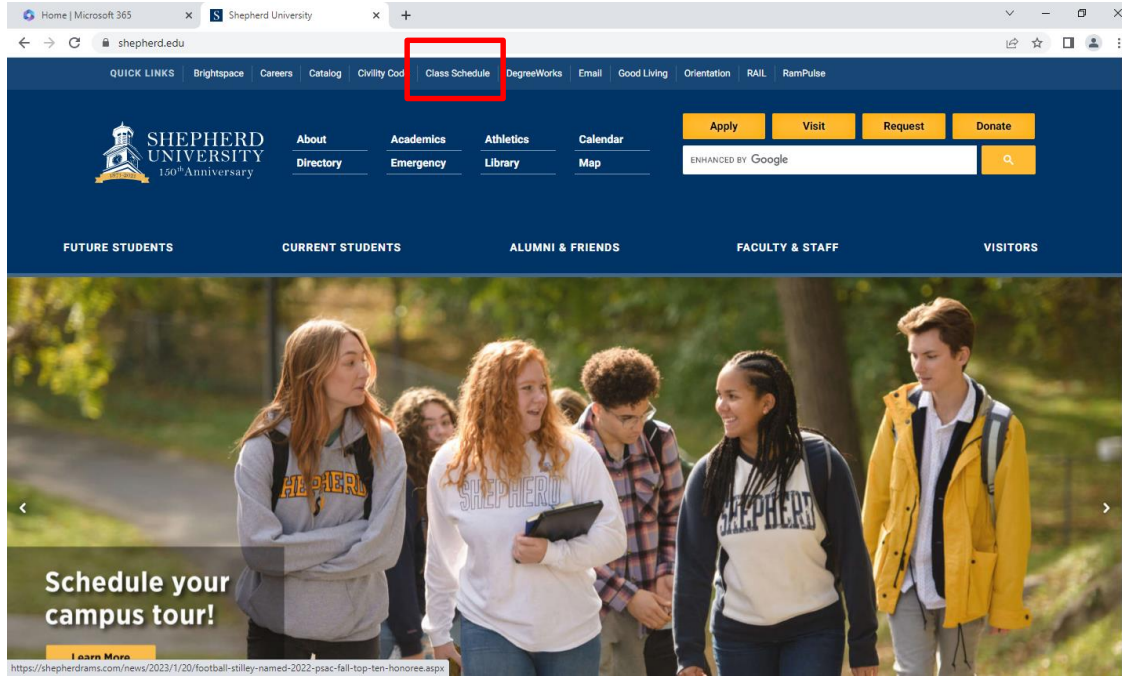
Home | Microsoft 365
Shepherd University
shepherd.edu

QUICK LINKS Brightspace Careers Catalog Civility Cod Class Schedule DegreeWorks Email Good Living Orientation RAIL RamPulse

SHEPHERD UNIVERSITY 150th Anniversary 1872-2022

About Academics Athletics Calendar
Directory Emergency Library Map

Apply Visit Request Donate

ENHANCED BY Google

FUTURE STUDENTS CURRENT STUDENTS ALUMNI & FRIENDS FACULTY & STAFF VISITORS

SHEPHERD SHEPHERD SHEPHERD

Schedule your campus tour!

Learn More

https://shepherdrams.com/news/2023/1/20/football-stilley-named-2022-psac-fall-top-ten-honoree.aspx